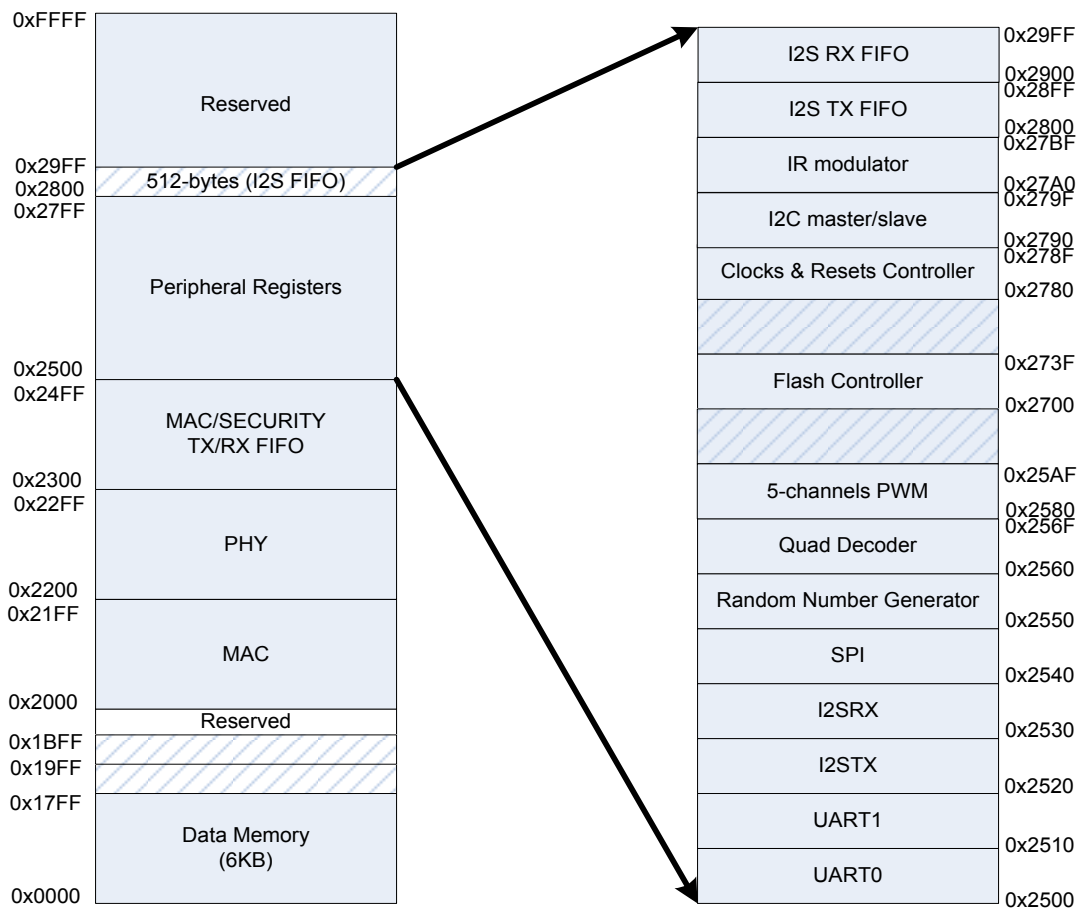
0xFFFF
Reserved
0x29FF
512-bytes (I2S FIFO)
0x2800
0x27FF
Peripheral Registers
0x2500
0x24FF
MAC/SECURITY TX/RX FIFO
0x2300
0x22FF
PHY
0x2200
0x21FF
MAC
0x2000
Reserved
0x1BFF
0x19FF
0x17FF
Data Memory (6KB)
0x0000

I2S RX FIFO
0x29FF
0x2900
I2S TX FIFO
0x28FF
0x2800
IR modulator
0x27BF
0x27A0
I2C master/slave
0x279F
0x2790
Clocks & Resets Controller
0x278F
0x2780
0x273F
Flash Controller
0x2700
0x25AF
5-channels PWM
0x2580
0x256F
Quad Decoder
0x2560
Random Number Generator
0x2550
SPI
0x2540
I2SRX
0x2530
I2STX
0x2520
UART1
0x2510
UART0
0x2500